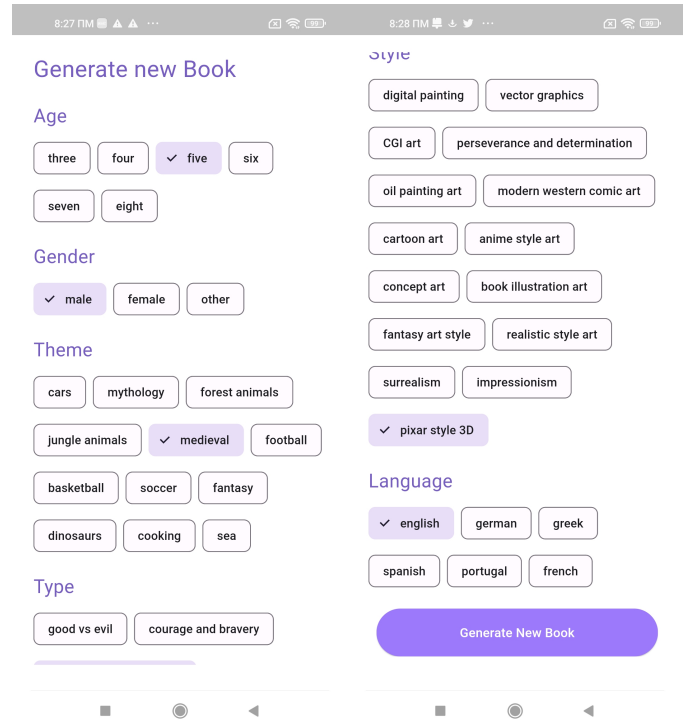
8:27 ПМ ⚠ ⚠ ···

Generate new Book

Age

three four ✓ five six

seven eight

Gender

✓ male female other

Theme

cars mythology forest animals

jungle animals ✓ medieval football

basketball soccer fantasy

dinosaurs cooking sea

Type

good vs evil courage and bravery

8:28 ПМ

Style

digital painting vector graphics

CGI art perseverance and determination

oil painting art modern western comic art

cartoon art anime style art

concept art book illustration art

fantasy art style realistic style art

surrealism impressionism

✓ pixar style 3D

Language

✓ english german greek

spanish portugal french

Generate New Book